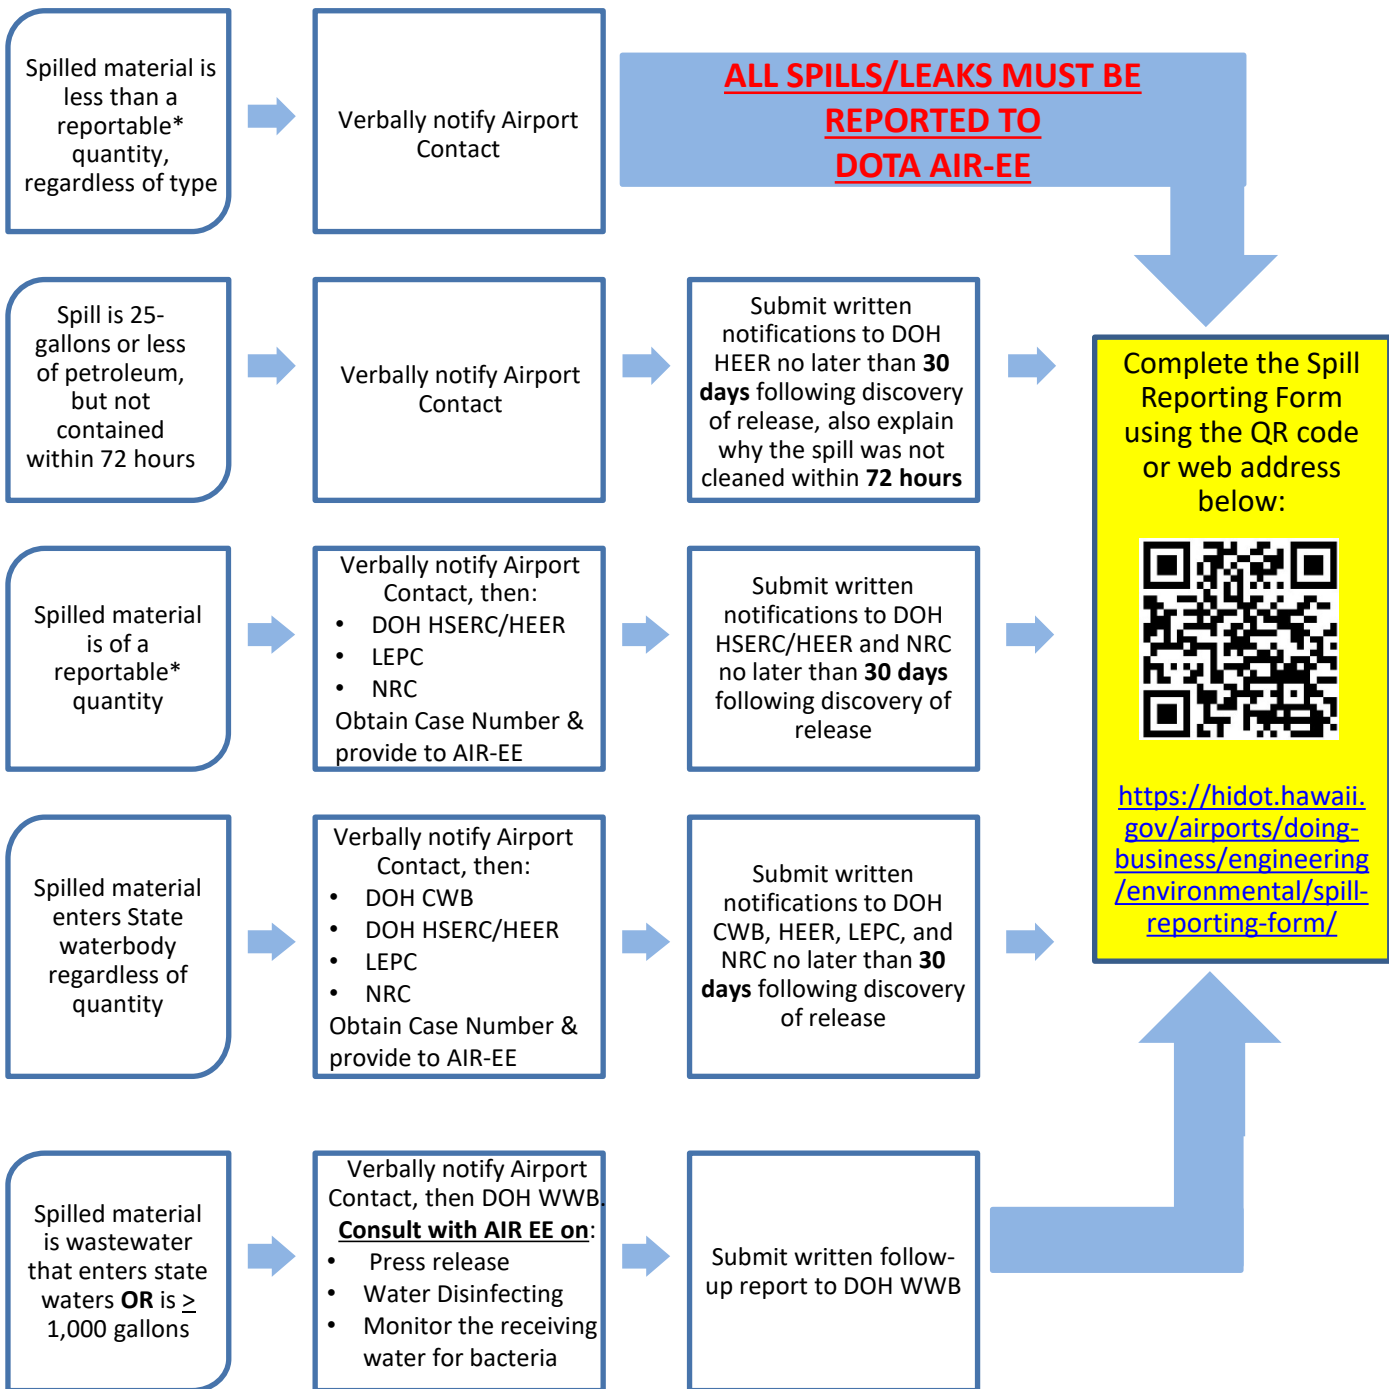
Spilled material is less than a reportable* quantity, regardless of type

Verbally notify Airport Contact

ALL SPILLS/LEAKS MUST BE REPORTED TO DOTA AIR-EE

Spill is 25-gallons or less of petroleum, but not contained within 72 hours

Verbally notify Airport Contact

Submit written notifications to DOH HEER no later than **30 days** following discovery of release, also explain why the spill was not cleaned within **72 hours**

Complete the Spill Reporting Form using the QR code or web address below:

https://hidot.hawaii.gov/airports/doing-business/engineering/environmental/spill-reporting-form/

Spilled material is of a reportable* quantity

Verbally notify Airport Contact, then:
• DOH HSERC/HEER
• LEPC
• NRC
Obtain Case Number & provide to AIR-EE

Submit written notifications to DOH HSERC/HEER and NRC no later than **30 days** following discovery of release

Spilled material enters State waterbody regardless of quantity

Verbally notify Airport Contact, then:
• DOH CWB
• DOH HSERC/HEER
• LEPC
• NRC
Obtain Case Number & provide to AIR-EE

Submit written notifications to DOH CWB, HEER, LEPC, and NRC no later than **30 days** following discovery of release

Spilled material is wastewater that enters state waters **OR** is $\geq$ 1,000 gallons

Verbally notify Airport Contact, then DOH WWB.
**Consult with AIR EE on**:
• Press release
• Water Disinfecting
• Monitor the receiving water for bacteria

Submit written follow-up report to DOH WWB